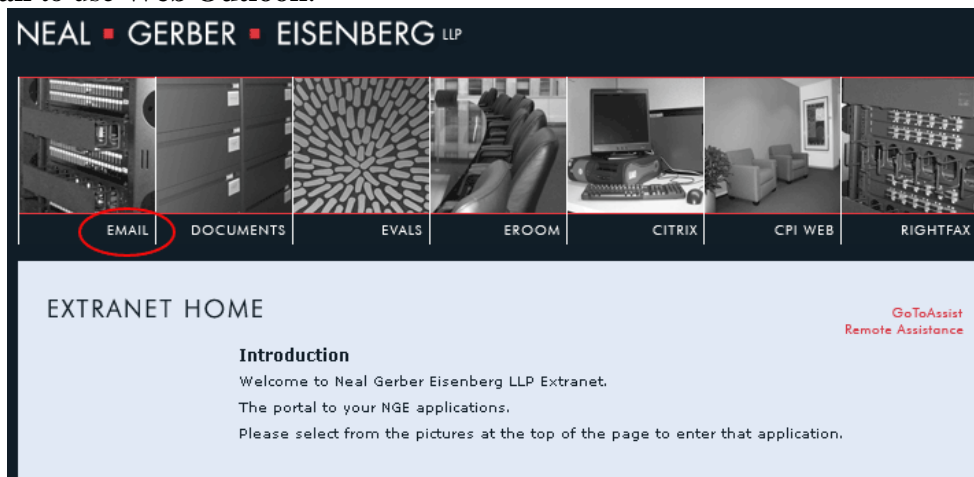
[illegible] to use Web Outlook.

NEAL ▪ GERBER ▪ EISENBERG LLP

EMAIL | DOCUMENTS | EVALS | EROOM | CITRIX | CPI WEB | RIGHTFAX

EXTRANET HOME

GoToAssist
Remote Assistance

Introduction

Welcome to Neal Gerber Eisenberg LLP Extranet.

The portal to your NGE applications.

Please select from the pictures at the top of the page to enter that application.